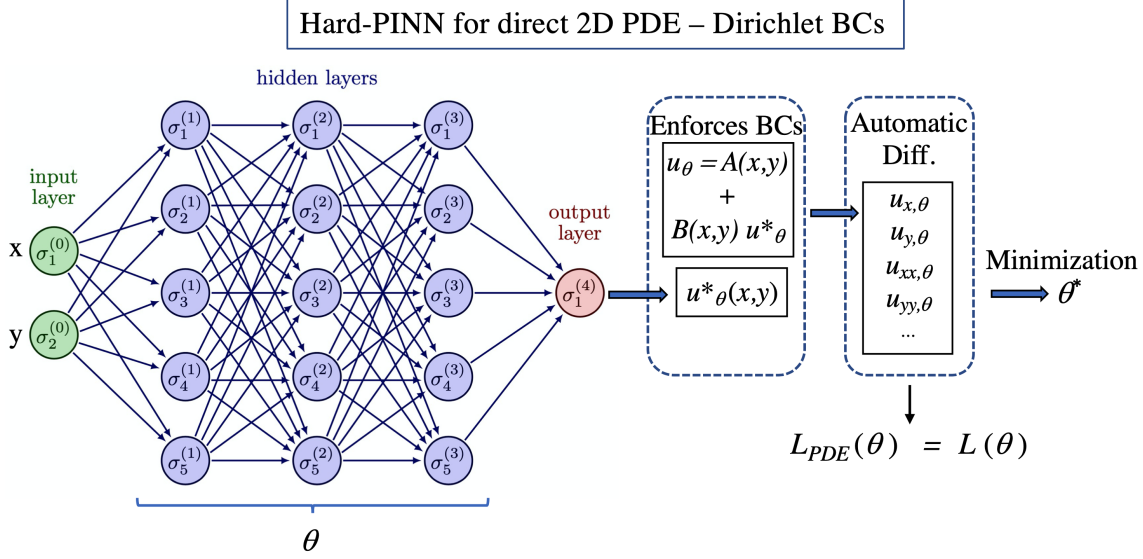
Hard-PINN for direct 2D PDE – Dirichlet BCs

hidden layers

input layer

x $\sigma_1^{(0)}$

y $\sigma_2^{(0)}$

$\sigma_1^{(1)}$
$\sigma_2^{(1)}$
$\sigma_3^{(1)}$
$\sigma_4^{(1)}$
$\sigma_5^{(1)}$

$\sigma_1^{(2)}$
$\sigma_2^{(2)}$
$\sigma_3^{(2)}$
$\sigma_4^{(2)}$
$\sigma_5^{(2)}$

$\sigma_1^{(3)}$
$\sigma_2^{(3)}$
$\sigma_3^{(3)}$
$\sigma_4^{(3)}$
$\sigma_5^{(3)}$

output layer

$\sigma_1^{(4)}$

$\theta$

Enforces BCs

$u_\theta = A(x,y)$ + $B(x,y)\ u^*_\theta$

$u^*_\theta(x,y)$

Automatic Diff.

$u_{x,\theta}$
$u_{y,\theta}$
$u_{xx,\theta}$
$u_{yy,\theta}$
...

Minimization $\theta^*$

$L_{PDE}(\theta) = L(\theta)$